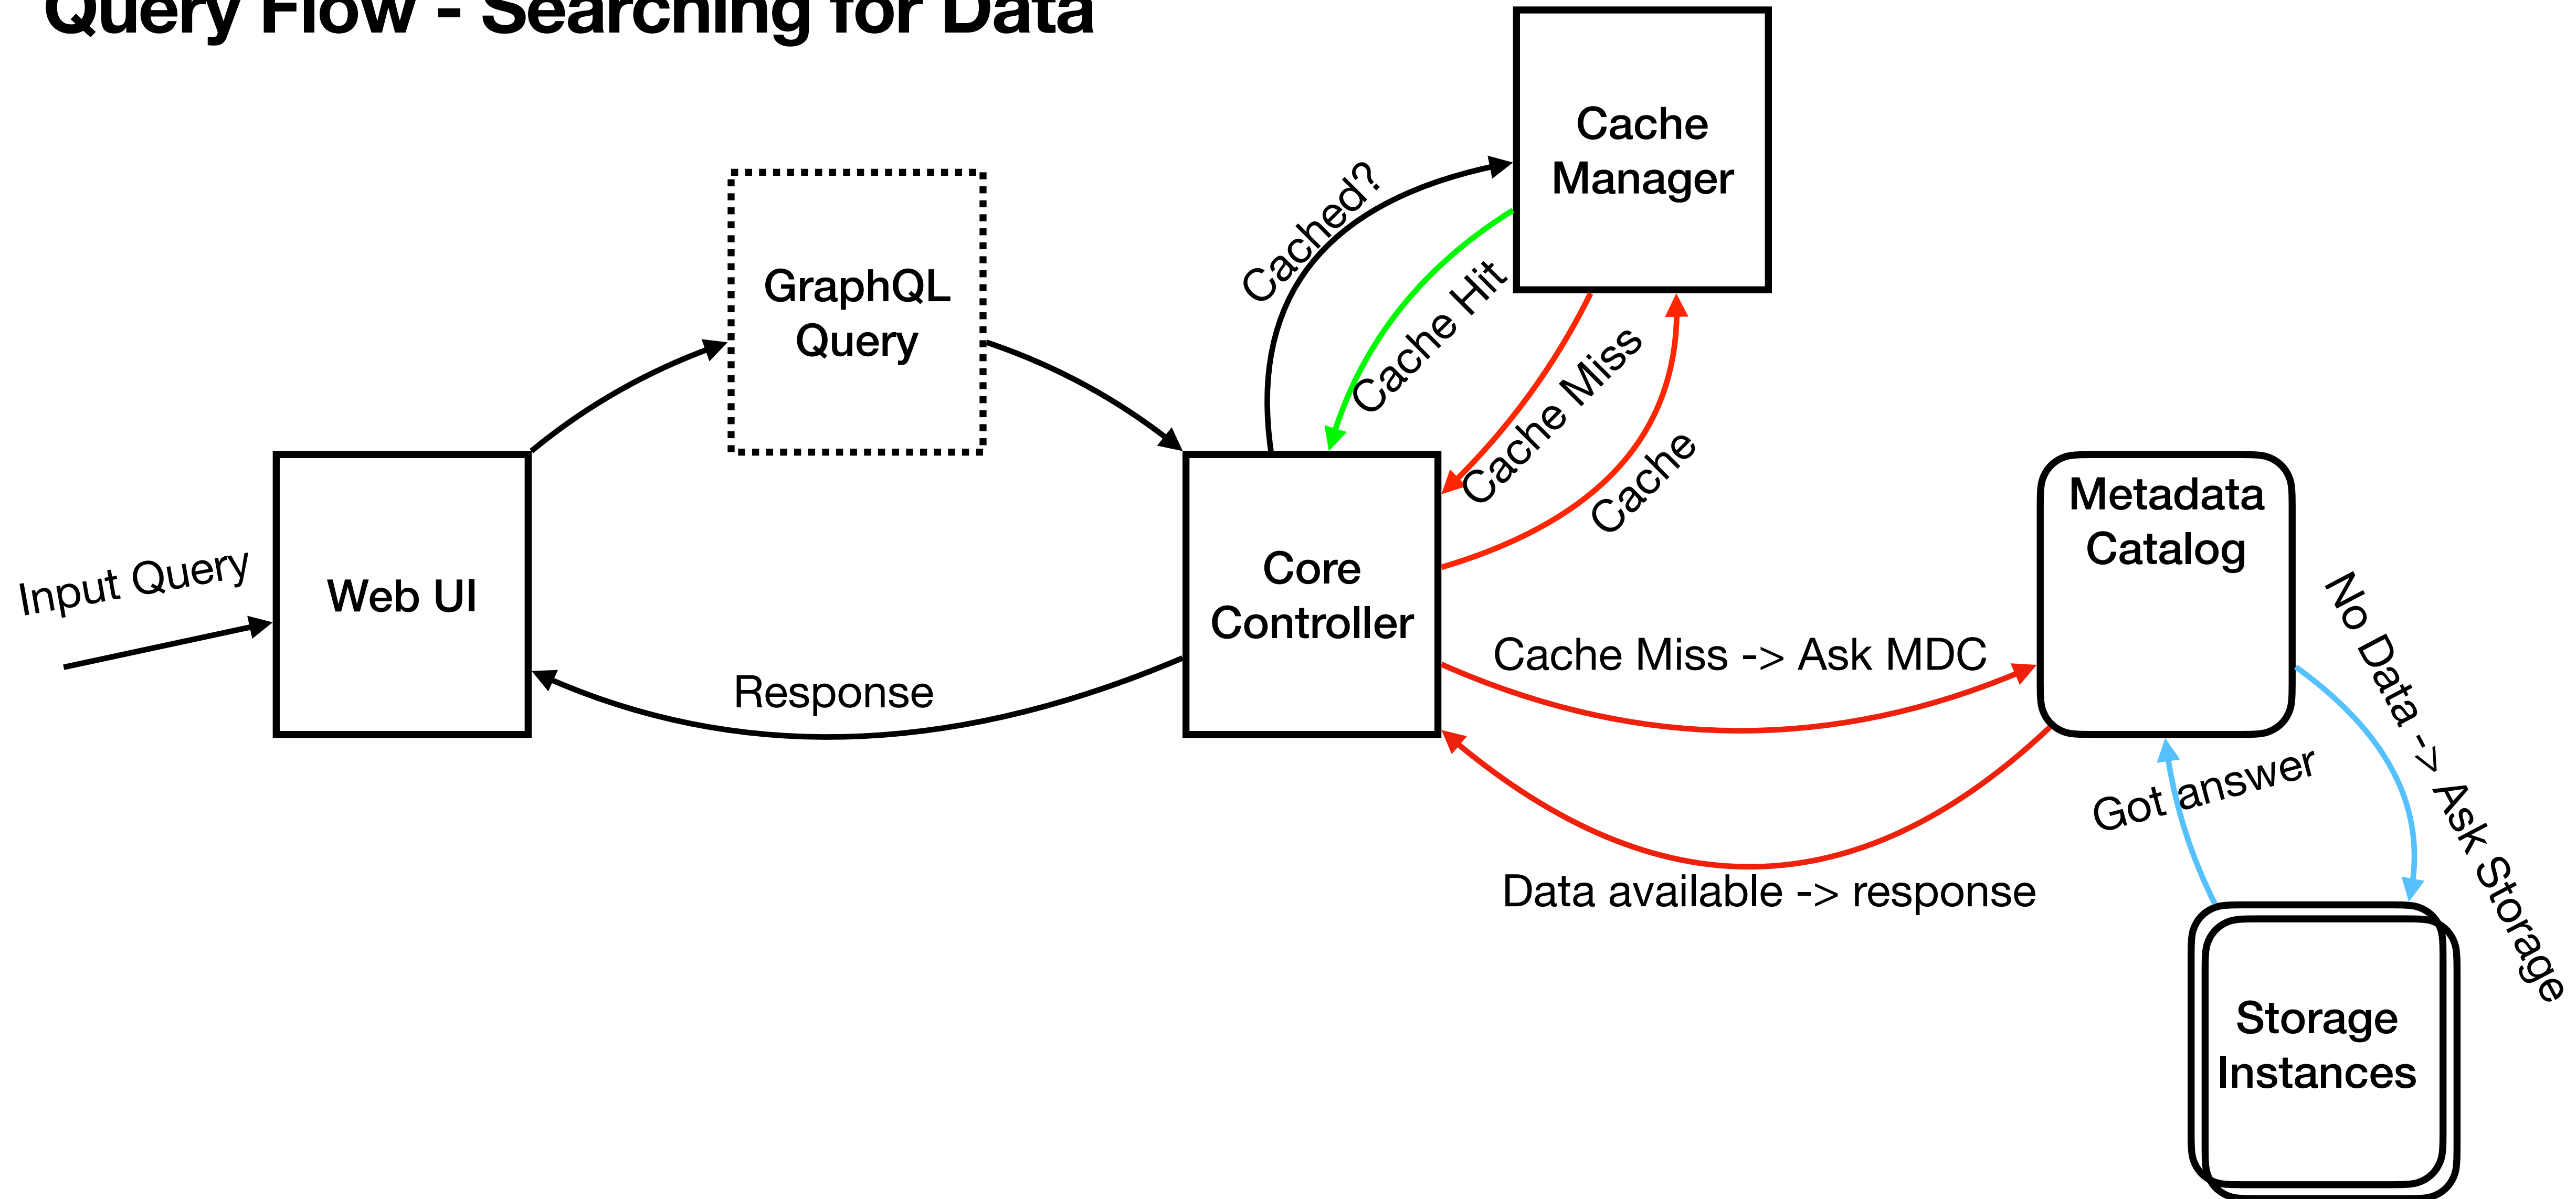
Query Flow - Searching for Data

Cache Manager

GraphQL Query

Cached?

Cache Hit

Cache Miss

Cache

Input Query

Web UI

Core Controller

Metadata Catalog

Response

Cache Miss -> Ask MDC

No Data -> Ask Storage

Got answer

Data available -> response

Storage Instances